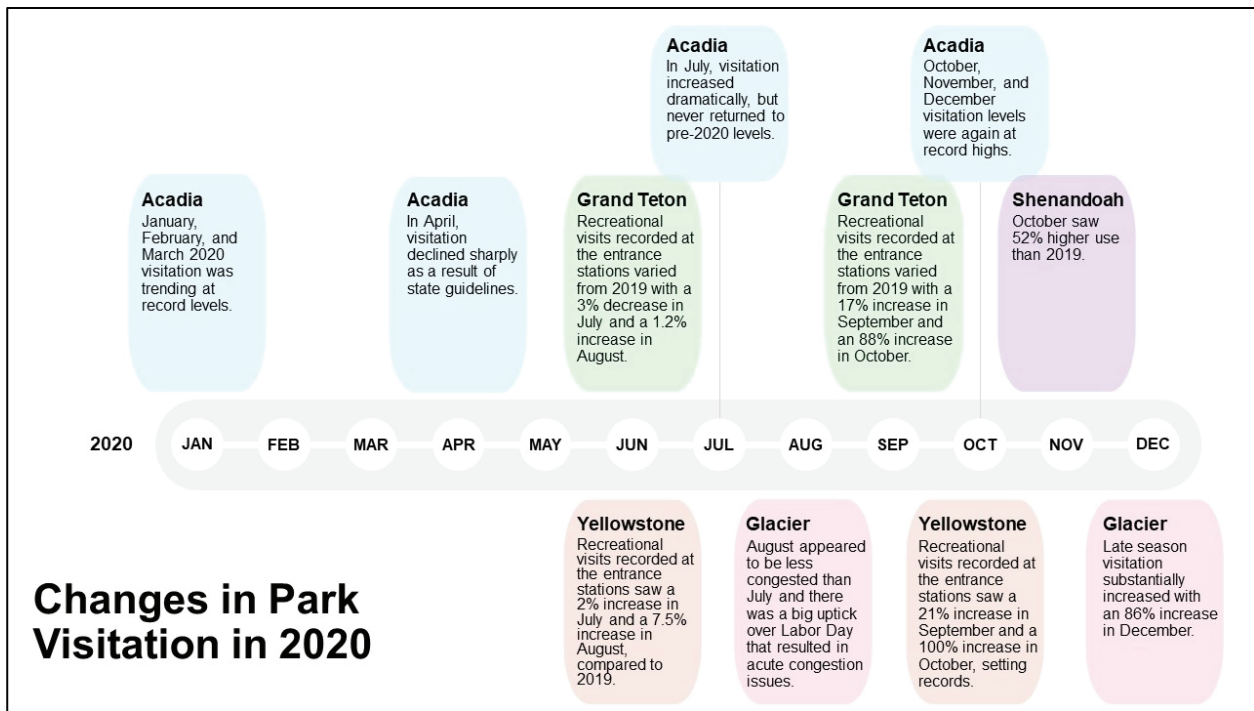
Acadia
In July, visitation increased dramatically, but never returned to pre-2020 levels.

Acadia
October, November, and December visitation levels were again at record highs.

Acadia
January, February, and March 2020 visitation was trending at record levels.

Acadia
In April, visitation declined sharply as a result of state guidelines.

Grand Teton
Recreational visits recorded at the entrance stations varied from 2019 with a 3% decrease in July and a 1.2% increase in August.

Grand Teton
Recreational visits recorded at the entrance stations varied from 2019 with a 17% increase in September and an 88% increase in October.

Shenandoah
October saw 52% higher use than 2019.

2020 JAN FEB MAR APR MAY JUN JUL AUG SEP OCT NOV DEC

Yellowstone
Recreational visits recorded at the entrance stations saw a 2% increase in July and a 7.5% increase in August, compared to 2019.

Glacier
August appeared to be less congested than July and there was a big uptick over Labor Day that resulted in acute congestion issues.

Yellowstone
Recreational visits recorded at the entrance stations saw a 21% increase in September and a 100% increase in October, setting records.

Glacier
Late season visitation substantially increased with an 86% increase in December.

Changes in Park Visitation in 2020